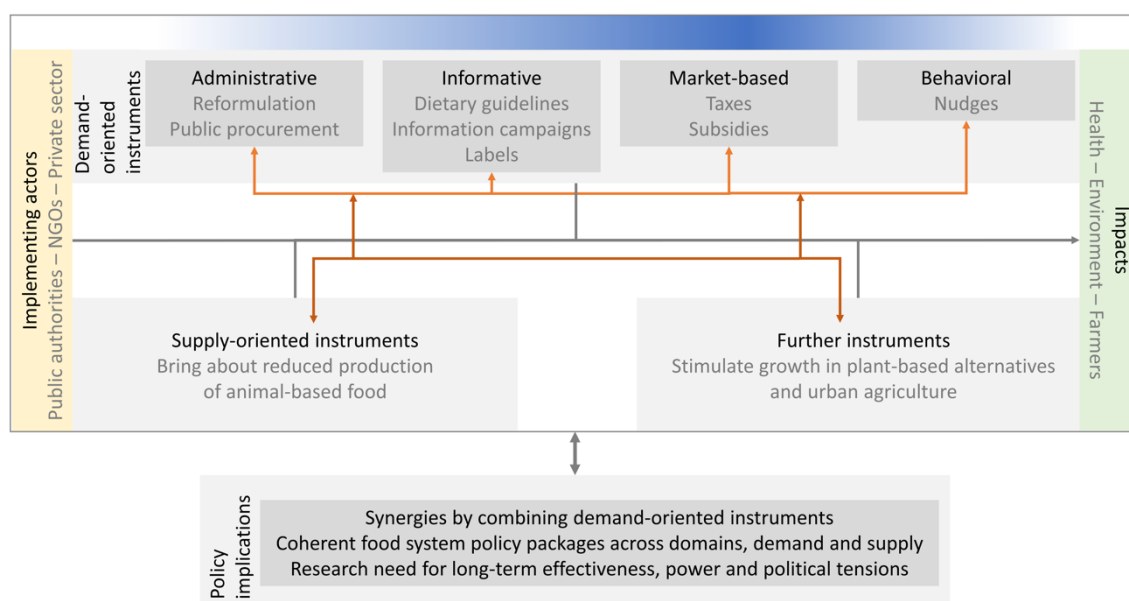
Implementing actors
Public authorities – NGOs – Private sector

Demand-oriented instruments

Administrative
Reformulation
Public procurement

Informative
Dietary guidelines
Information campaigns
Labels

Market-based
Taxes
Subsidies

Behavioral
Nudges

Impacts
Health – Environment – Farmers

Supply-oriented instruments
Bring about reduced production of animal-based food

Further instruments
Stimulate growth in plant-based alternatives and urban agriculture

Policy implications

Synergies by combining demand-oriented instruments
Coherent food system policy packages across domains, demand and supply
Research need for long-term effectiveness, power and political tensions